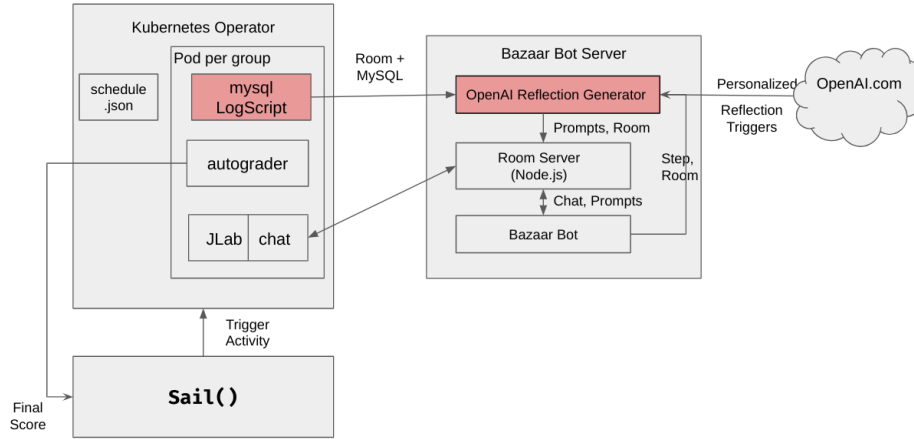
Kubernetes Operator

Pod per group

schedule .json

mysql LogScript

autograder

JLab

chat

Room + MySQL

Bazaar Bot Server

OpenAI Reflection Generator

Prompts, Room

Room Server (Node.js)

Chat, Prompts

Bazaar Bot

Step, Room

Personalized

Reflection Triggers

OpenAI.com

Trigger Activity

Sail()

Final Score